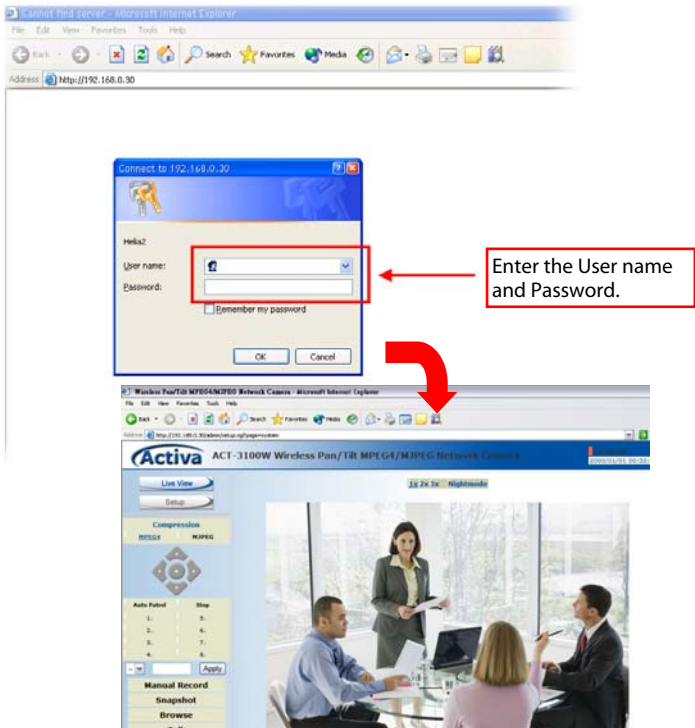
Cannot find server - Microsoft Internet Explorer

File Edit View Favorites Tools Help

Back Search Favorites Media

Address http://192.168.0.30

Connect to 192.168.0.30

Heila2

User name:

Password:

Remember my password

OK Cancel

Enter the User name and Password.

Wireless Pan/Tilt MPEG4/MJPEG Network Camera - Microsoft Internet Explorer

File Edit View Favorites Tools Help

Address http://192.168.0.30/admin/setup.cgi?page=system

Activa ACT-3100W Wireless Pan/Tilt MPEG4/MJPEG Network Camera

2009/01/01 00:20

Live View

Setup

1x 2x 3x Nightmode

Compression

MPEG4 MJPEG

Auto Patrol Stop

1. 5.

2. 6.

3. 7.

4. 8.

Apply

Manual Record

Snapshot

Browse